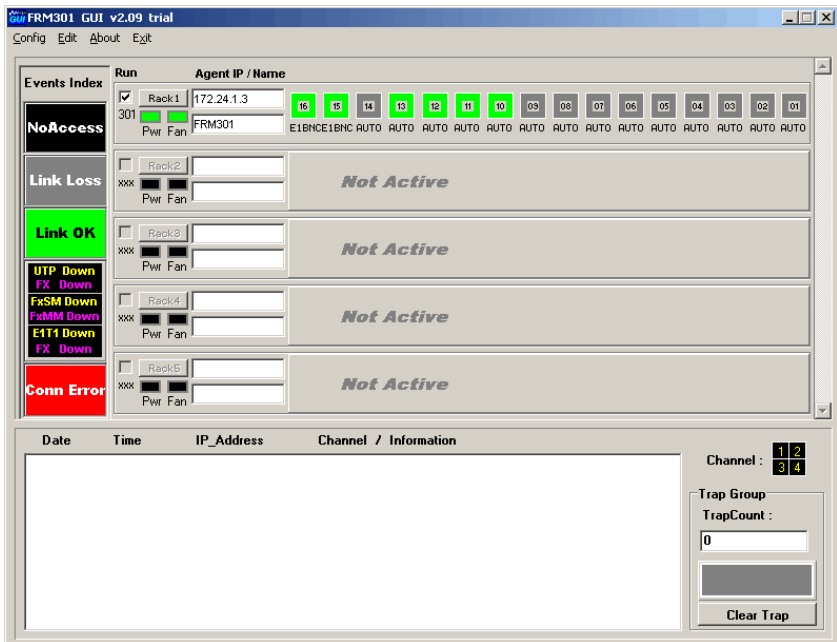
GUI FRM301 GUI v2.09 trial

Config Edit About Exit

Events Index

NoAccess

Link Loss

Link OK

UTP Down
FX Down

FxSM Down
FxMM Down

E1T1 Down
FX Down

Conn Error

Run

Agent IP / Name

☑ Rack1 172.24.1.3
301 Pwr Fan FRM301

16 15 14 13 12 11 10 09 08 07 06 05 04 03 02 01

E1BNC E1BNC AUTO AUTO AUTO AUTO AUTO AUTO AUTO AUTO AUTO AUTO AUTO AUTO AUTO AUTO

Rack2
xxx Pwr Fan
Not Active

Rack3
xxx Pwr Fan
Not Active

Rack4
xxx Pwr Fan
Not Active

Rack5
xxx Pwr Fan
Not Active

Date Time IP_Address Channel / Information

Channel : 1 2 3 4

Trap Group
TrapCount :
0

Clear Trap